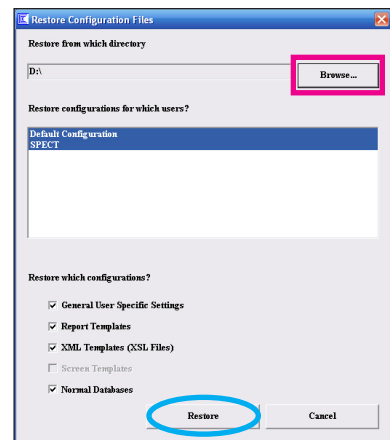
Restore Configuration Files

Restore from which directory

D:\

Browse...

Restore configurations for which users?

Default Configuration
SPECT

Restore which configurations?

General User Specific Settings

Report Templates

XML Templates (XSL Files)

Screen Templates

Normal Databases

Restore

Cancel